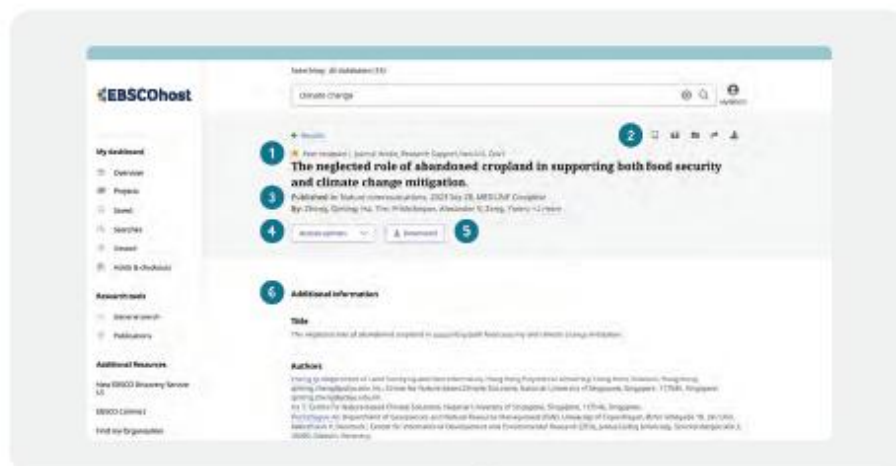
Searching: All databases (33)

EBSCOhost

climate change

My dashboard

Overview

Projects

Saved

Searches

Viewed

Holds & checkouts

Research tools

General search

Publications

Additional Resources

New EBSCO Discovery Service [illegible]

EBSCO Connect

Find my Organization

← Results

2

1

Peer reviewed | Journal Article, Research Support, Non-U.S. Gov't

The neglected role of abandoned cropland in supporting both food security and climate change mitigation.

3

Published in: Nature communications, 2023 Sep 28, MEDLINE Complete

By: Zheng, Qiming; Ha, Tim; Prishchepov, Alexander V; Zeng, Yiwen; +2 more

4

Access options

Download

5

6

Additional information

Title

The neglected role of abandoned cropland in supporting both food security and climate change mitigation.

Authors

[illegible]